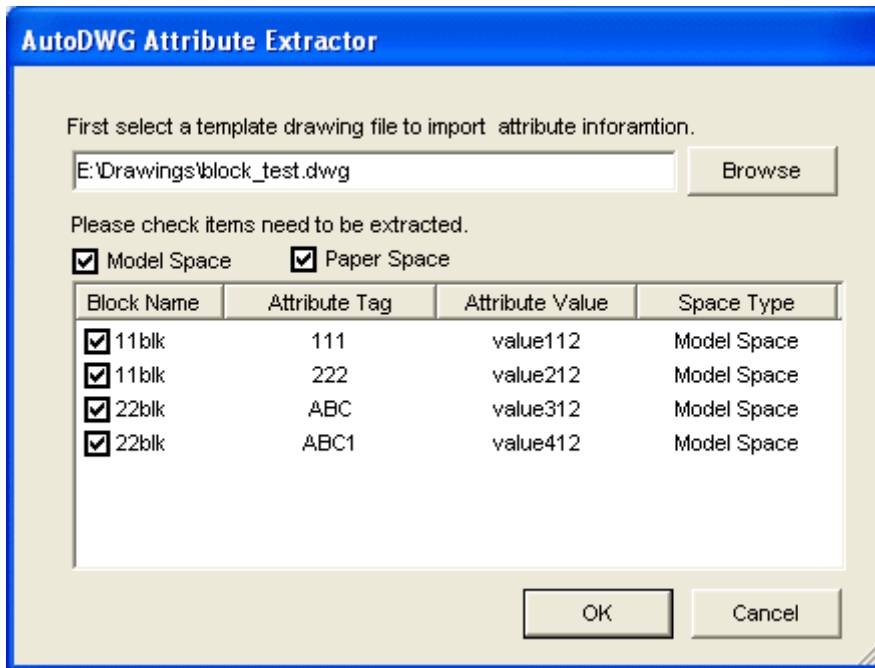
AutoDWG Attribute Extractor

First select a template drawing file to import attribute inforamtion.

E:\Drawings\block_test.dwg

Browse

Please check items need to be extracted.

Model Space Paper Space

| Block Name | Attribute Tag | Attribute Value | Space Type |
|---|---|---|---|
| 11blk | 111 | value112 | Model Space |
| 11blk | 222 | value212 | Model Space |
| 22blk | ABC | value312 | Model Space |
| 22blk | ABC1 | value412 | Model Space |

OK

Cancel